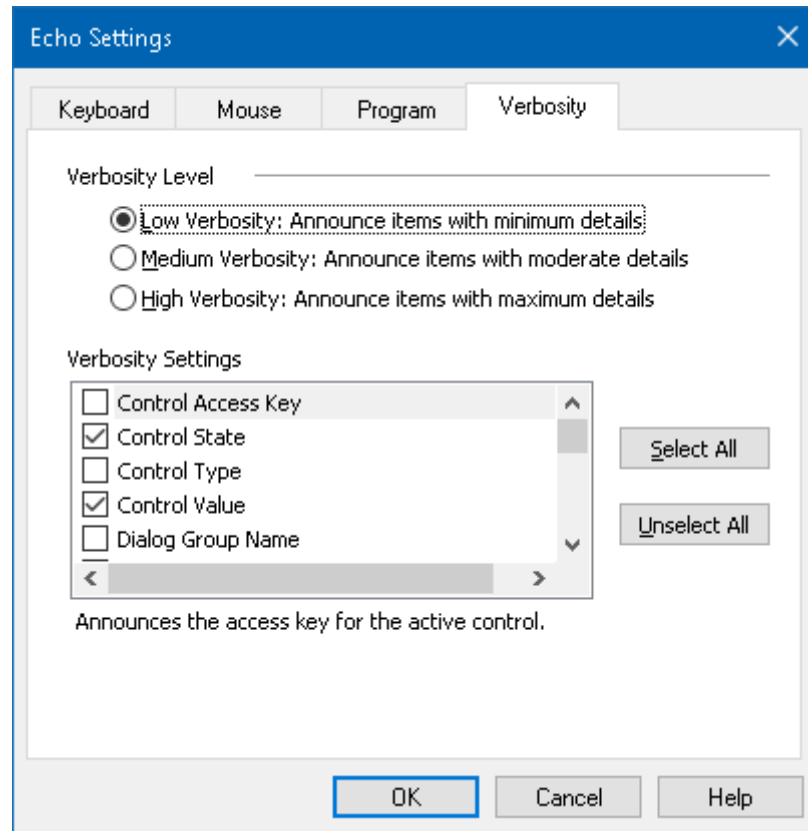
Echo Settings

Keyboard
Mouse
Program
Verbosity

Verbosity Level

Low Verbosity: Announce items with minimum details
Medium Verbosity: Announce items with moderate details
High Verbosity: Announce items with maximum details

Verbosity Settings

Control Access Key
Control State
Control Type
Control Value
Dialog Group Name

Select All
Unselect All

Announces the access key for the active control.

OK
Cancel
Help